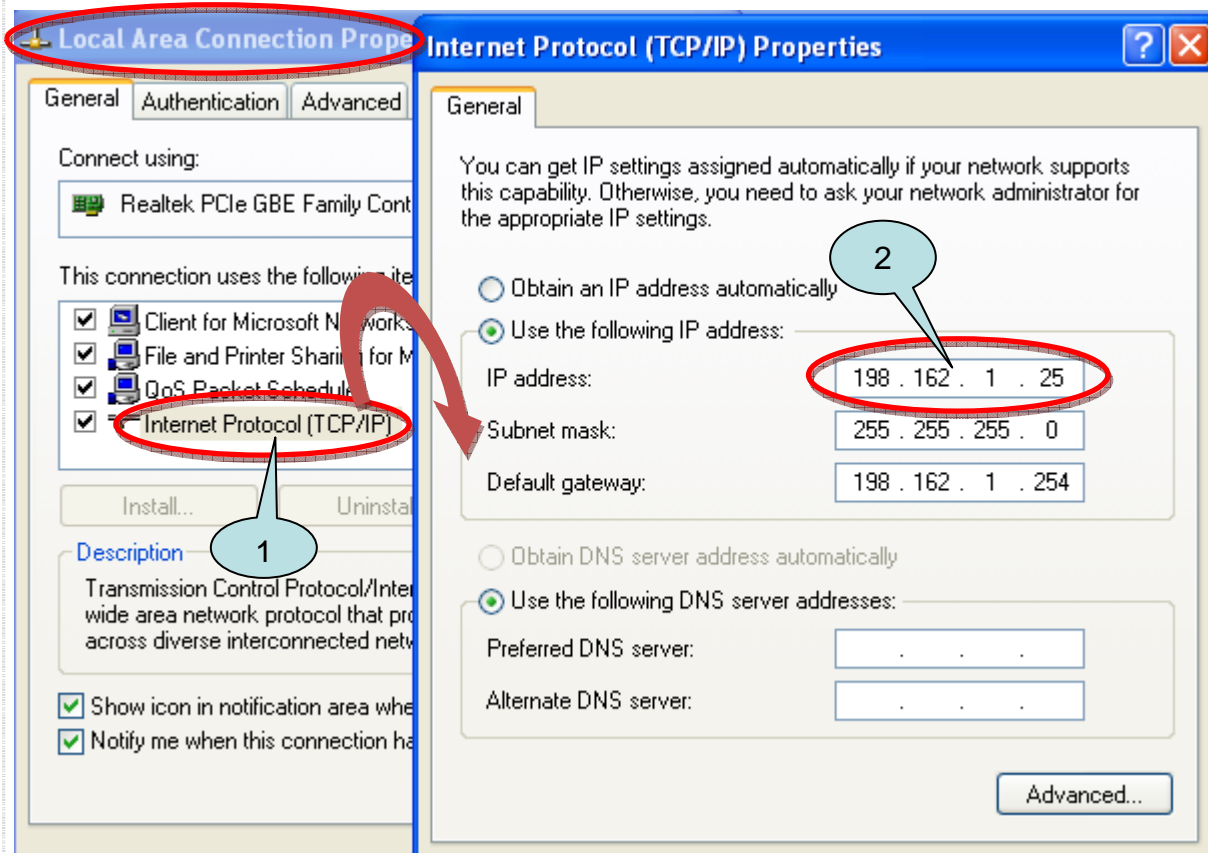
Local Area Connection Prope

General | Authentication | Advanced

Connect using:

Realtek PCIe GBE Family Cont

This connection uses the following ite

Client for Microsoft N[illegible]works

File and Printer Shari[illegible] for M

QoS Packet Schedule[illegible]

Internet Protocol (TCP/IP)

Install... | Uninstal

Description

Transmission Control Protocol/Inter wide area network protocol that pr across diverse interconnected netw

Show icon in notification area whe

Notify me when this connection ha

1

Internet Protocol (TCP/IP) Properties

?

General

You can get IP settings assigned automatically if your network supports this capability. Otherwise, you need to ask your network administrator for the appropriate IP settings.

2

Obtain an IP address automatically

Use the following IP address:

IP address: 198 . 162 . 1 . 25

Subnet mask: 255 . 255 . 255 . 0

Default gateway: 198 . 162 . 1 . 254

Obtain DNS server address automatically

Use the following DNS server addresses:

Preferred DNS server: . . .

Alternate DNS server: . . .

Advanced...